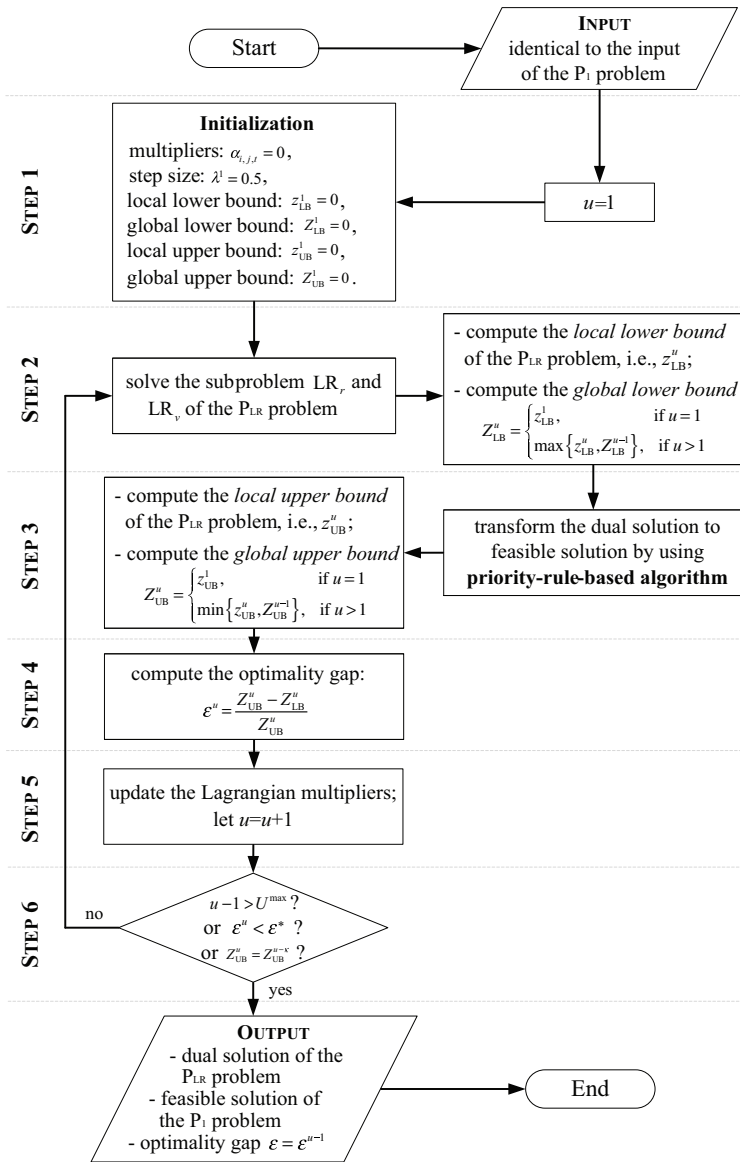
Start

INPUT
identical to the input of the $P_1$ problem

STEP 1

Initialization
multipliers: $\alpha_{i,j,t} = 0$,
step size: $\lambda^1 = 0.5$,
local lower bound: $z^1_{LB} = 0$,
global lower bound: $Z^1_{LB} = 0$,
local upper bound: $z^1_{UB} = 0$,
global upper bound: $Z^1_{UB} = 0$.

$u$=1

STEP 2

solve the subproblem $LR_r$ and $LR_v$ of the $P_{LR}$ problem

- compute the *local lower bound* of the $P_{LR}$ problem, i.e., $z^u_{LB}$;
- compute the *global lower bound*
$Z^u_{LB} = \begin{cases} z^1_{LB}, & \text{if } u=1 \\ \max\{z^u_{LB}, Z^{u-1}_{LB}\}, & \text{if } u>1 \end{cases}$

STEP 3

- compute the *local upper bound* of the $P_{LR}$ problem, i.e., $z^u_{UB}$;
- compute the *global upper bound*
$Z^u_{UB} = \begin{cases} z^1_{UB}, & \text{if } u=1 \\ \min\{z^u_{UB}, Z^{u-1}_{UB}\}, & \text{if } u>1 \end{cases}$

transform the dual solution to feasible solution by using **priority-rule-based algorithm**

STEP 4

compute the optimality gap:
$\varepsilon^u = \frac{Z^u_{UB} - Z^u_{LB}}{Z^u_{UB}}$

STEP 5

update the Lagrangian multipliers;
let $u$=$u$+1

STEP 6

$u-1 > U^{\max}$ ?
or $\varepsilon^u < \varepsilon^*$ ?
or $Z^u_{UB} = Z^{u-x}_{UB}$ ?

no

yes

OUTPUT
- dual solution of the $P_{LR}$ problem
- feasible solution of the $P_1$ problem
- optimality gap $\varepsilon = \varepsilon^{u-1}$

End